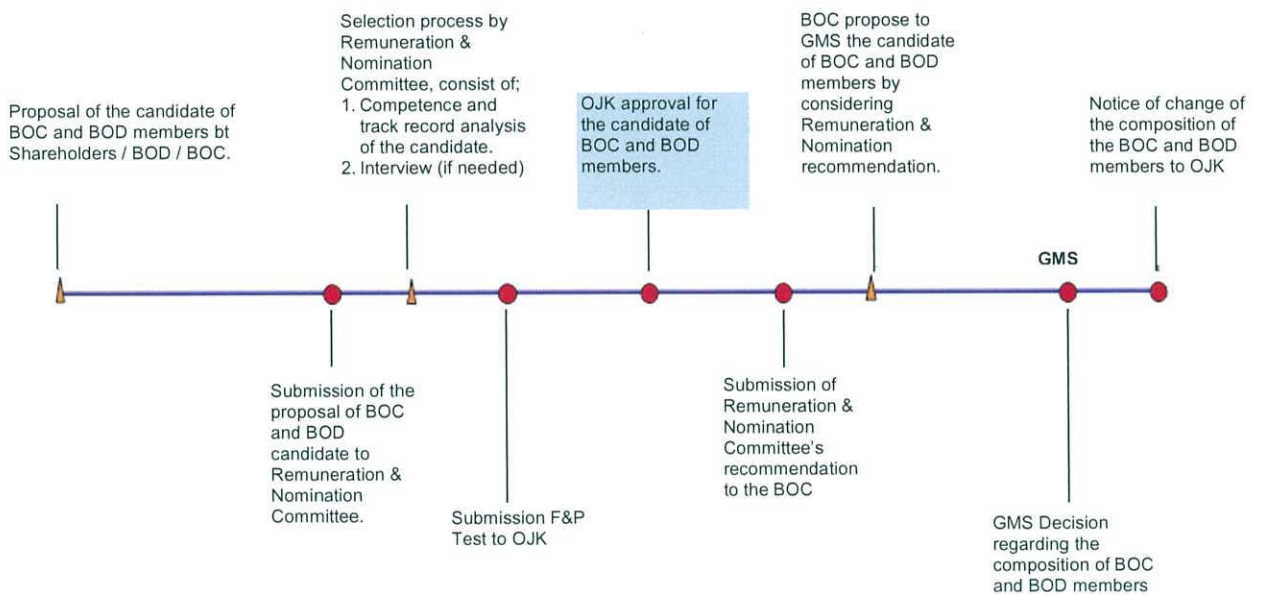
Proposal of the candidate of BOC and BOD members bt Shareholders / BOD / BOC.

Selection process by Remuneration & Nomination Committee, consist of;
1. Competence and track record analysis of the candidate.
2. Interview (if needed)

OJK approval for the candidate of BOC and BOD members.

BOC propose to GMS the candidate of BOC and BOD members by considering Remuneration & Nomination recommendation.

Notice of change of the composition of the BOC and BOD members to OJK

GMS

Submission of the proposal of BOC and BOD candidate to Remuneration & Nomination Committee.

Submission F&P Test to OJK

Submission of Remuneration & Nomination Committee's recommendation to the BOC

GMS Decision regarding the composition of BOC and BOD members